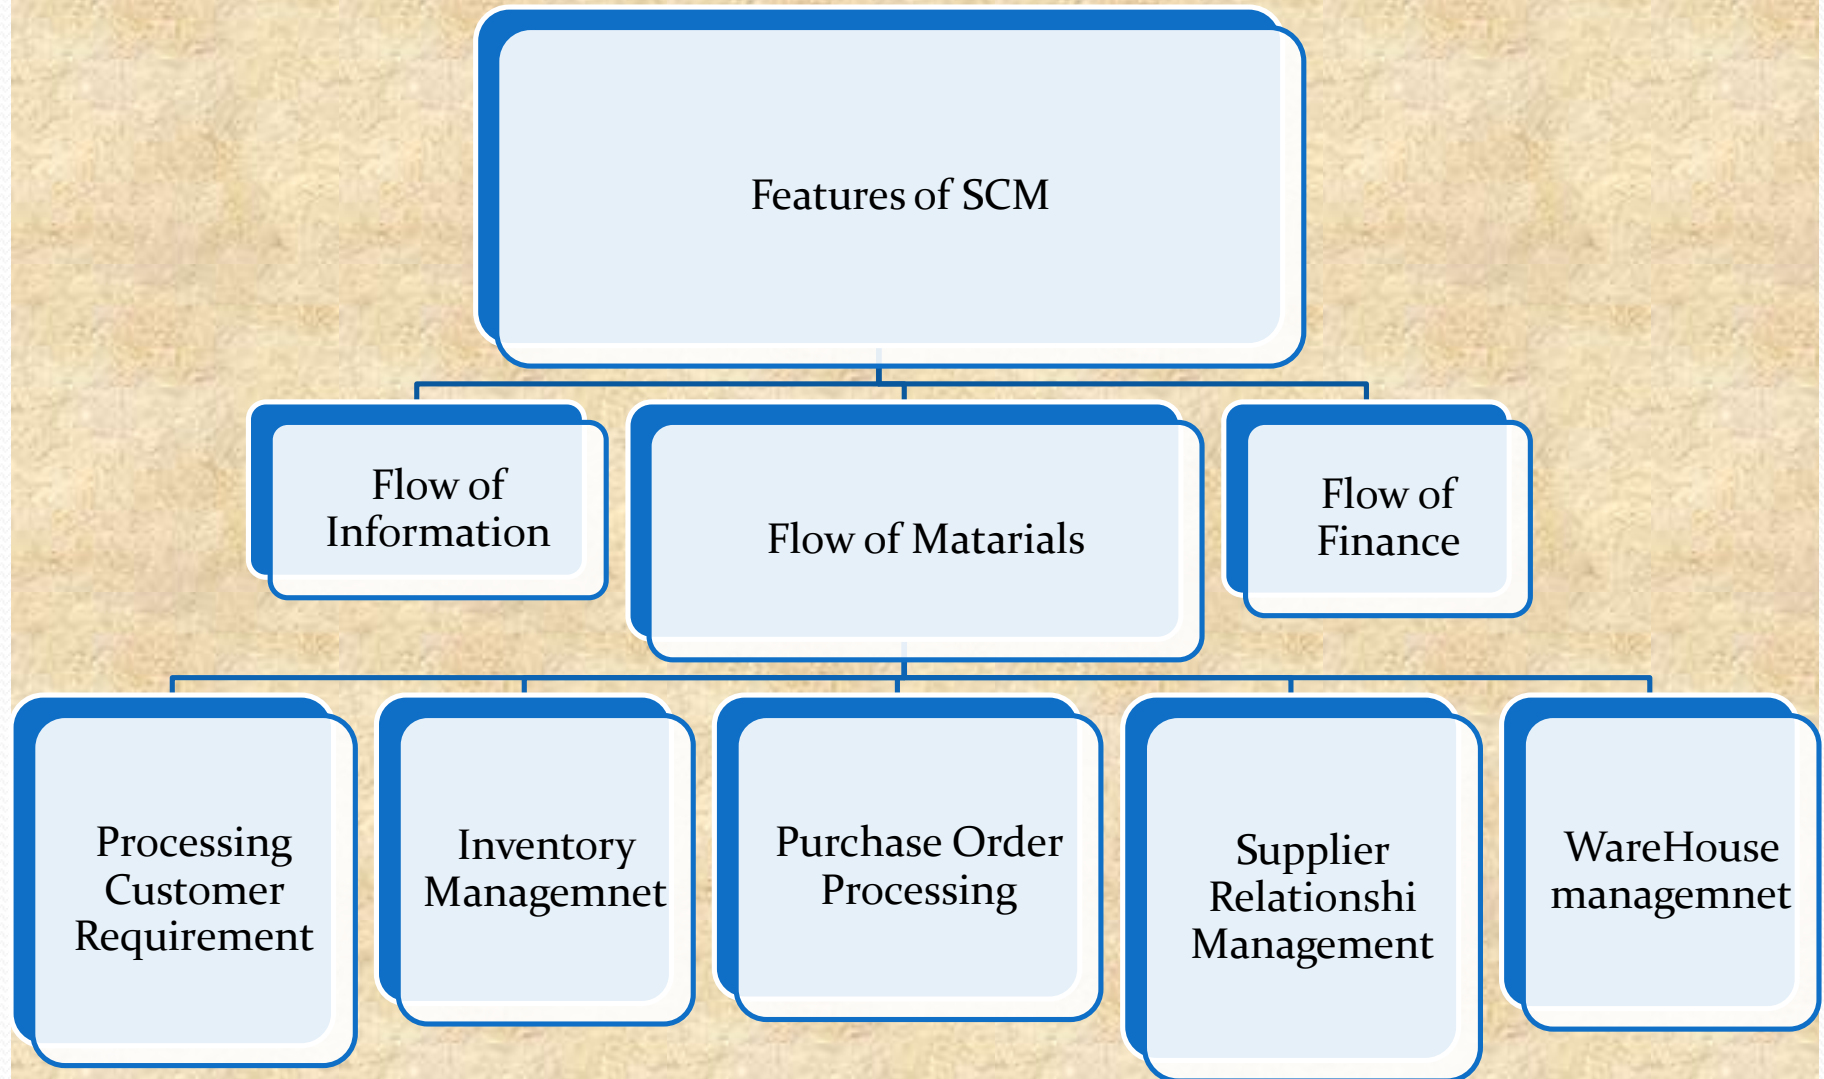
Features of SCM

Flow of Information

Flow of Matarials

Flow of Finance

Processing Customer Requirement

Inventory Managemnet

Purchase Order Processing

Supplier Relationshi Management

WareHouse managemnet